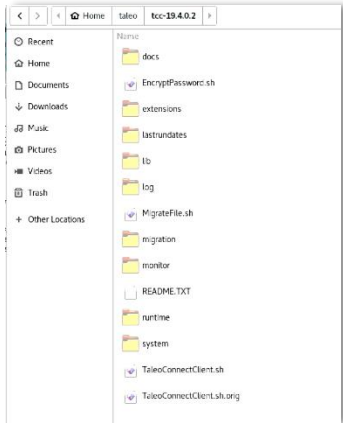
Home taleo tcc-19.4.0.2

Recent
Home
Documents
Downloads
Music
Pictures
Videos
Trash
+ Other Locations

Name
docs
EncryptPassword.sh
extensions
lastrundates
lib
log
MigrateFile.sh
migration
monitor
README.TXT
runtime
system
TaleoConnectClient.sh
TaleoConnectClient.sh.orig